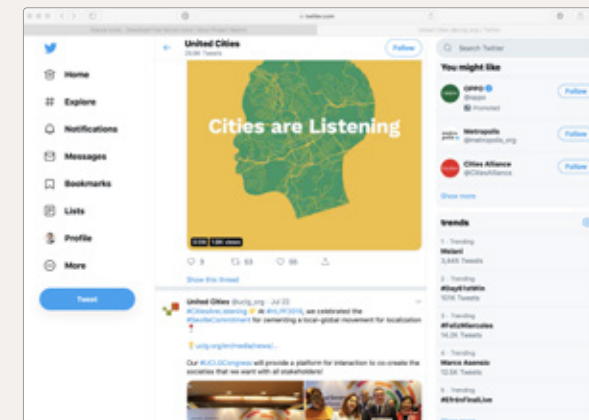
twitter.com

Home

Explore

Notifications

Messages

Bookmarks

Lists

Profile

More

Tweet

United Cities
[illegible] Tweets

Follow

Cities are Listening

Show this thread

United Cities @uclg_org · Jul 22
#CitiesAreListening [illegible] #HLPF2019, we celebrated the #SevilleCommitment for cementing a local-global movement for localization

uclg.org/en/media/news/...

Our #UCLGCongress will provide a platform for interaction to co-create the societies that we want with all stakeholders!

Search Twitter

You might like

OPPO
@oppo
Promoted

Follow

Metropolis
@metropolis_org

Follow

Cities Alliance
@CitiesAlliance

Follow

Show more

trends

Trending
Melani
3,445 Tweets

Trending
#Day41stWin
101K Tweets

Trending
#FelizMiercoles
14.2K Tweets

Trending
Marco Asensio
12.5K Tweets

Trending
#SfrdnFinalLive